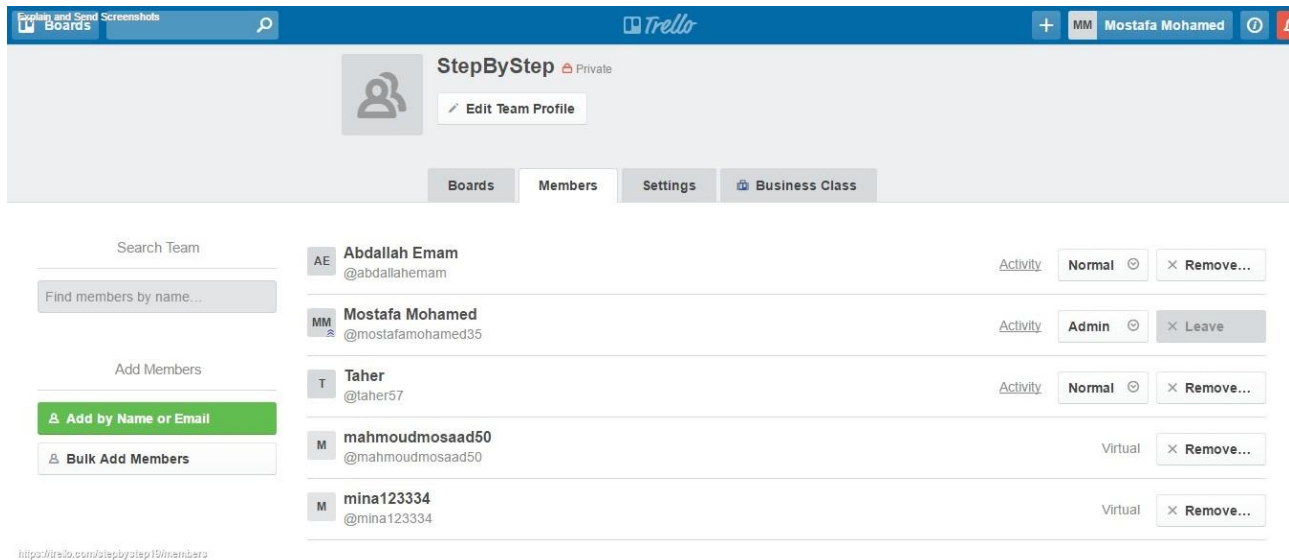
Explain and Send Screenshots
Boards

Trello

+ MM Mostafa Mohamed

StepByStep Private

Edit Team Profile

Boards Members Settings Business Class

Search Team

Find members by name...

Add Members

Add by Name or Email

Bulk Add Members

AE Abdallah Emam
@abdallahemam
Activity Normal × Remove...

MM Mostafa Mohamed
@mostafamohamed35
Activity Admin × Leave

T Taher
@taher57
Activity Normal × Remove...

M mahmoudmosaad50
@mahmoudmosaad50
Virtual × Remove...

M mina123334
@mina123334
Virtual × Remove...

https://trello.com/stepbystep19/members